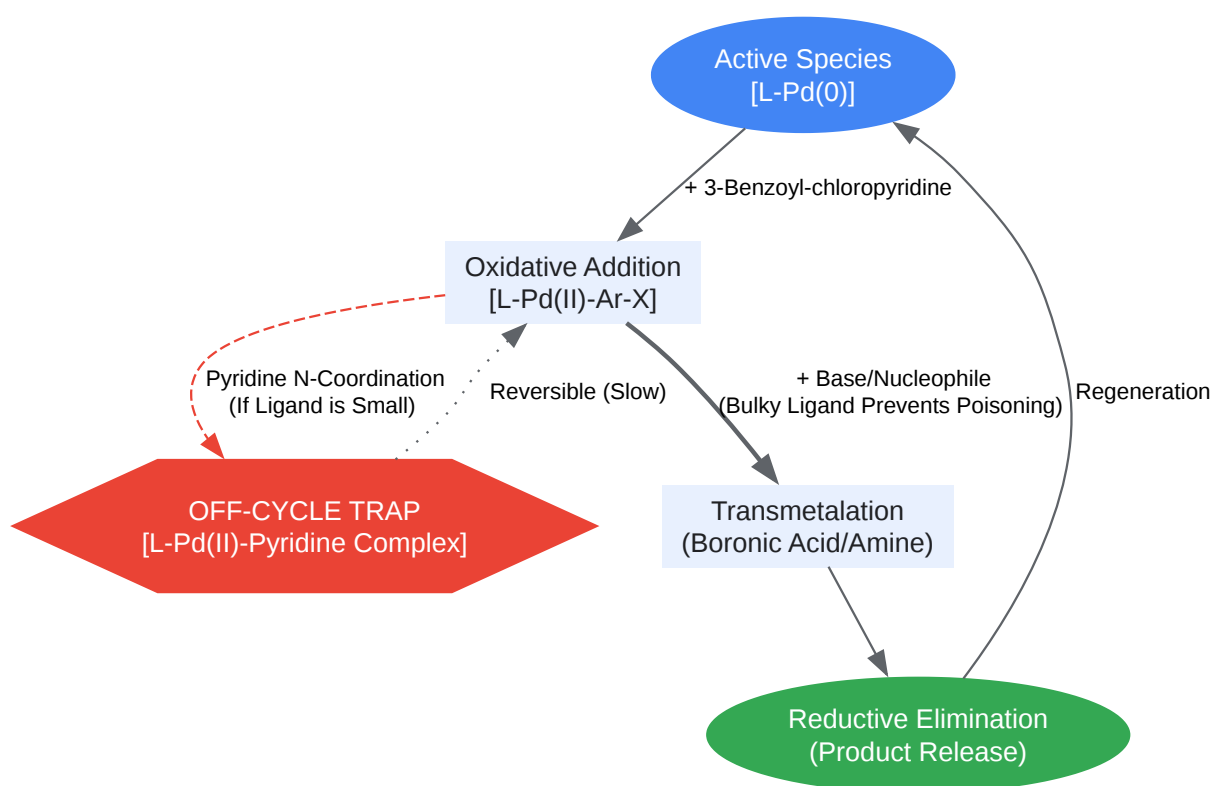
Active Species
[L-Pd(0)]

+ 3-Benzoyl-chloropyridine

Oxidative Addition
[L-Pd(II)-Ar-X]

Pyridine N-Coordination
(If Ligand is Small)

Reversible (Slow)

+ Base/Nucleophile
(Bulky Ligand Prevents Poisoning)

Regeneration

OFF-CYCLE TRAP
[L-Pd(II)-Pyridine Complex]

Transmetalation
(Boronic Acid/Amine)

Reductive Elimination
(Product Release)